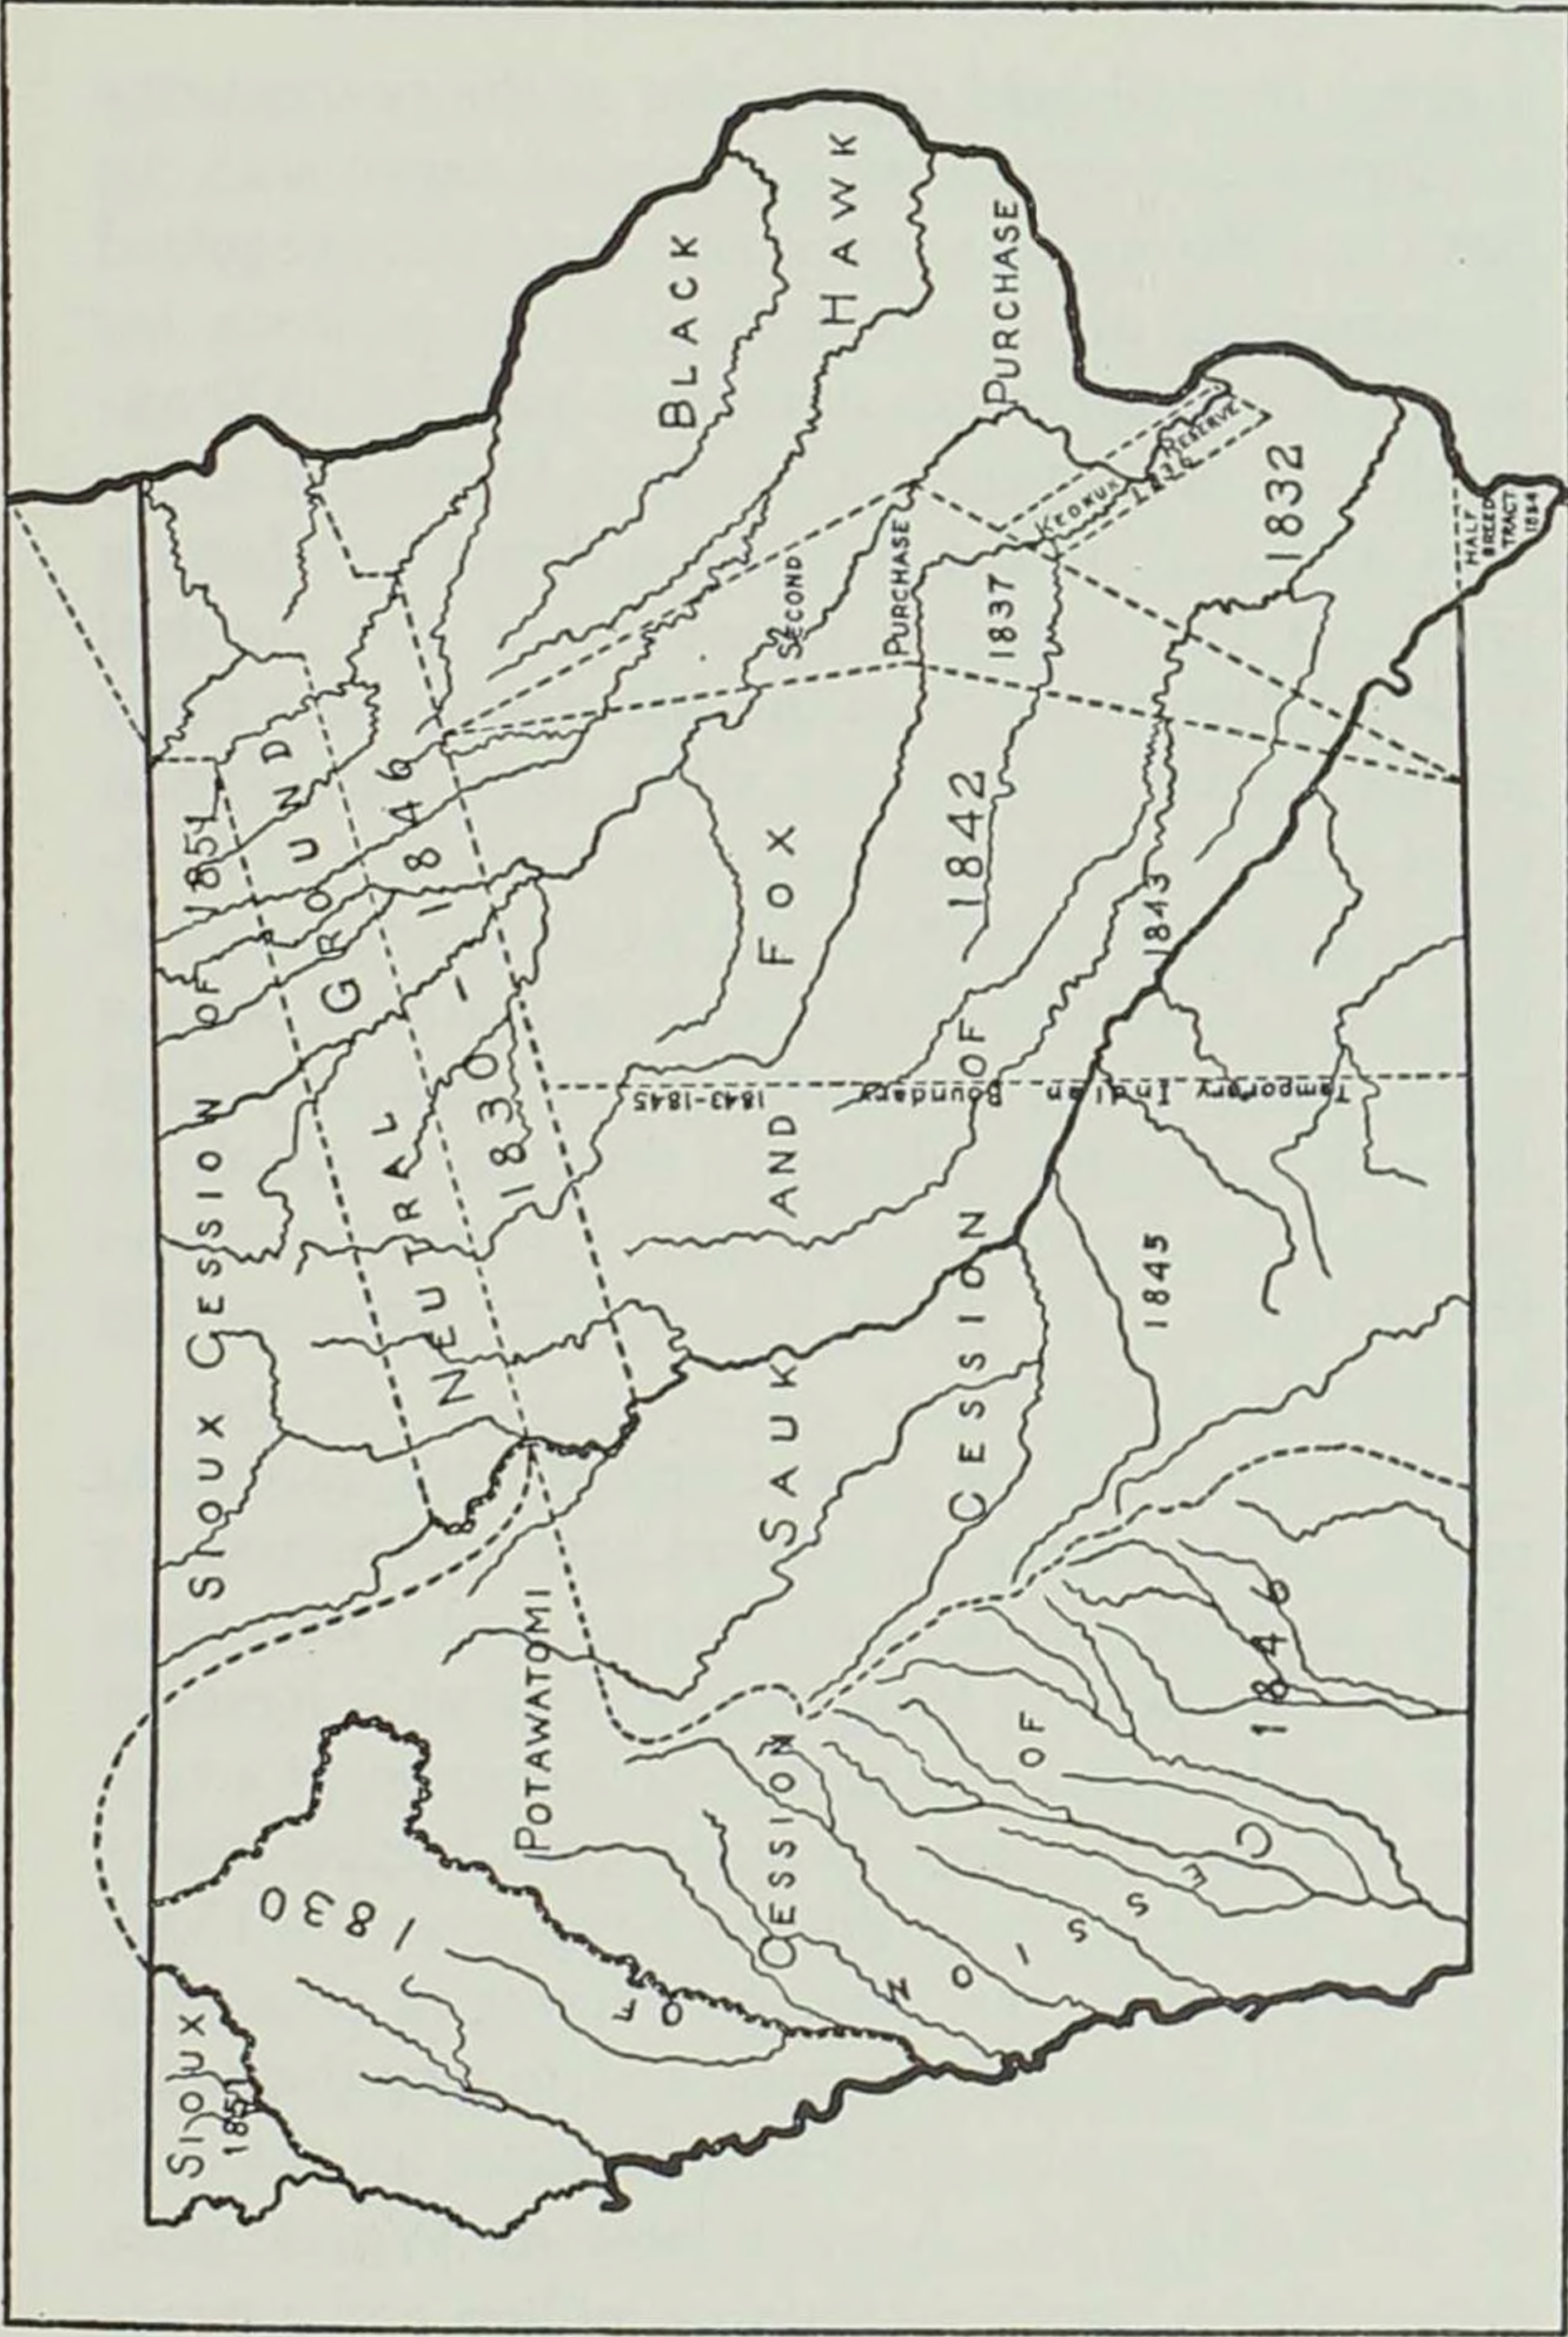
BLACK HAWK PURCHASE

SECOND PURCHASE

KEOKUK RESERVE 1836

1832

HALF BREED TRACT 1824

1837

SAUK AND FOX CESSION OF 1842

1843

Temporary Indian Boundary 1843-1845

1845

SIOUX CESSION OF 1851

NEUTRAL GROUND 1830 - 1846

POTAWATOMI CESSION OF 1846

CESSION OF 1846

SIOUX 1851

CESSION OF 1830